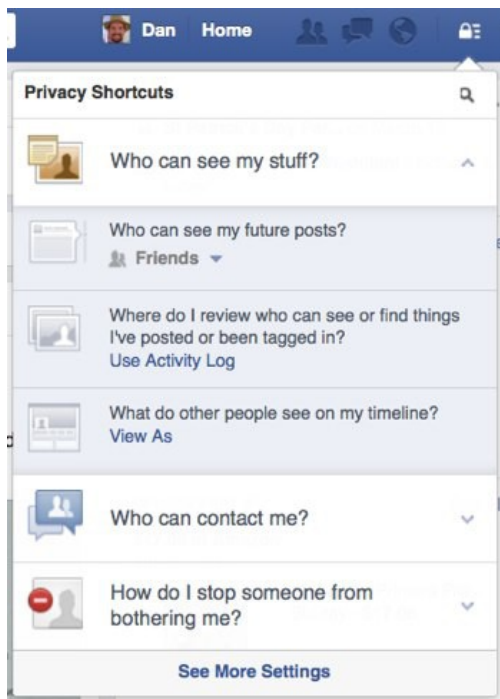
Dan Home

Privacy Shortcuts

Who can see my stuff?

Who can see my future posts?
Friends

Where do I review who can see or find things I've posted or been tagged in?
Use Activity Log

What do other people see on my timeline?
View As

Who can contact me?

How do I stop someone from bothering me?

See More Settings